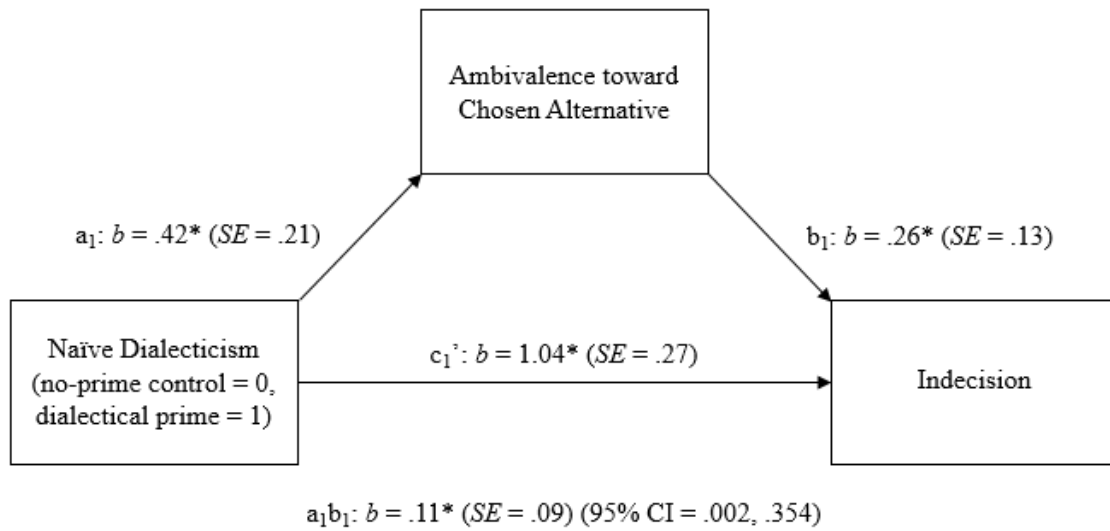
Ambivalence toward Chosen Alternative

$a_1$: $b$ = .42* ($SE$ = .21)

$b_1$: $b$ = .26* ($SE$ = .13)

Naïve Dialecticism (no-prime control = 0, dialectical prime = 1)

$c_1$': $b$ = 1.04* ($SE$ = .27)

Indecision

$a_1b_1$: $b$ = .11* ($SE$ = .09) (95% CI = .002, .354)